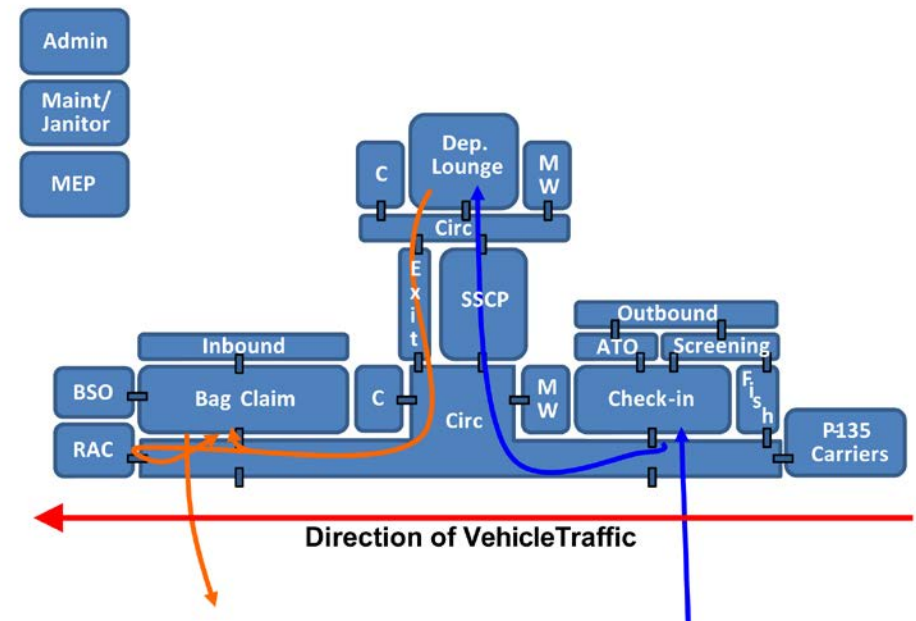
Admin

Maint/ Janitor

MEP

C

Dep. Lounge

M W

Circ

E x i t

SSCP

Outbound

ATO

Screening

Inbound

BSO

Bag Claim

C

Circ

M W

Check-in

F i s h

RAC

P-135 Carriers

Direction of VehicleTraffic